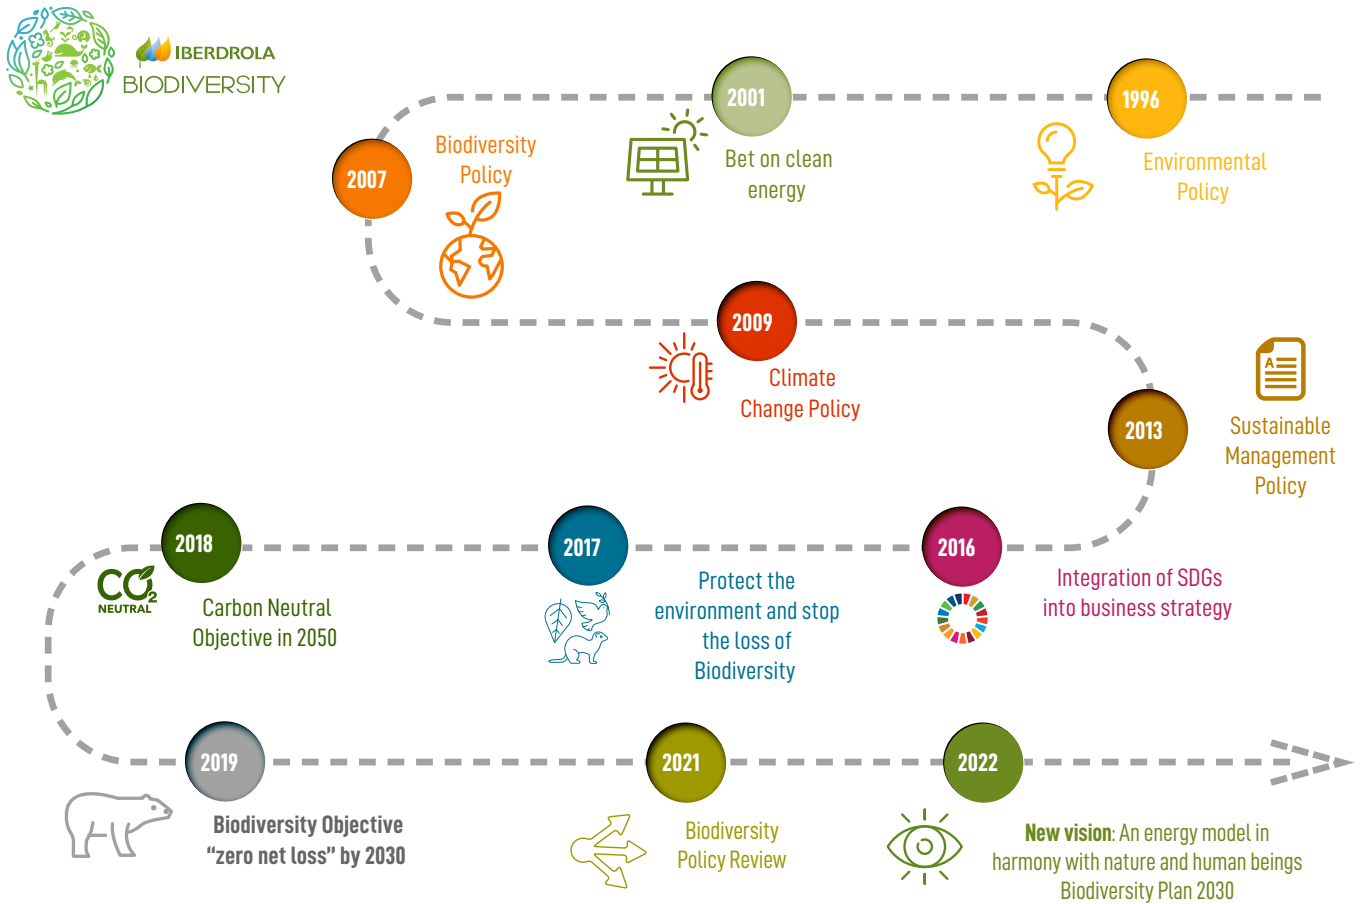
IBERDROLA
BIODIVERSITY

1996
Environmental Policy

2001
Bet on clean energy

2007
Biodiversity Policy

2009
Climate Change Policy

2013
Sustainable Management Policy

2016
Integration of SDGs into business strategy

2017
Protect the environment and stop the loss of Biodiversity

2018
$CO_2$ NEUTRAL
Carbon Neutral Objective in 2050

2019
Biodiversity Objective "zero net loss" by 2030

2021
Biodiversity Policy Review

2022
**New vision**: An energy model in harmony with nature and human beings
Biodiversity Plan 2030